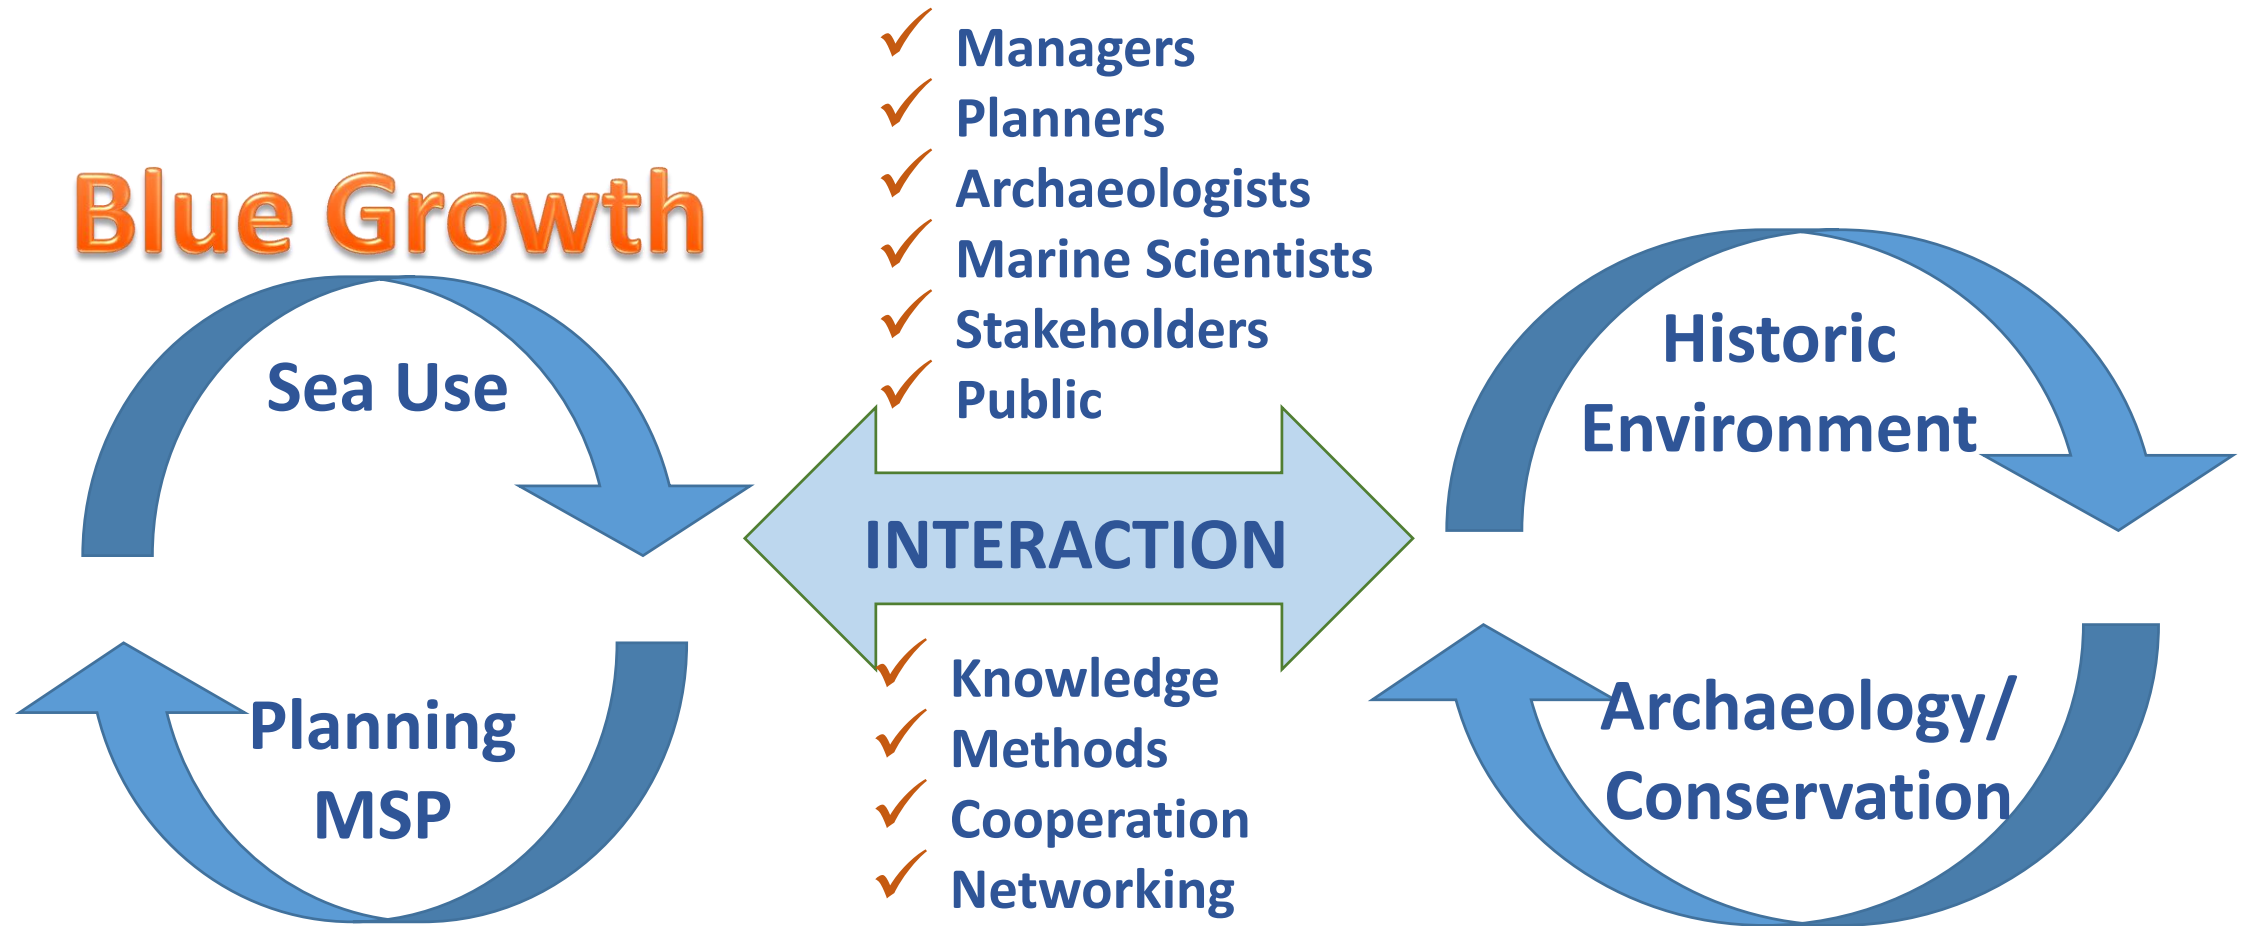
Blue Growth

Sea Use

Planning MSP

✓ Managers
✓ Planners
✓ Archaeologists
✓ Marine Scientists
✓ Stakeholders
✓ Public

INTERACTION

✓ Knowledge
✓ Methods
✓ Cooperation
✓ Networking

Historic Environment

Archaeology/ Conservation